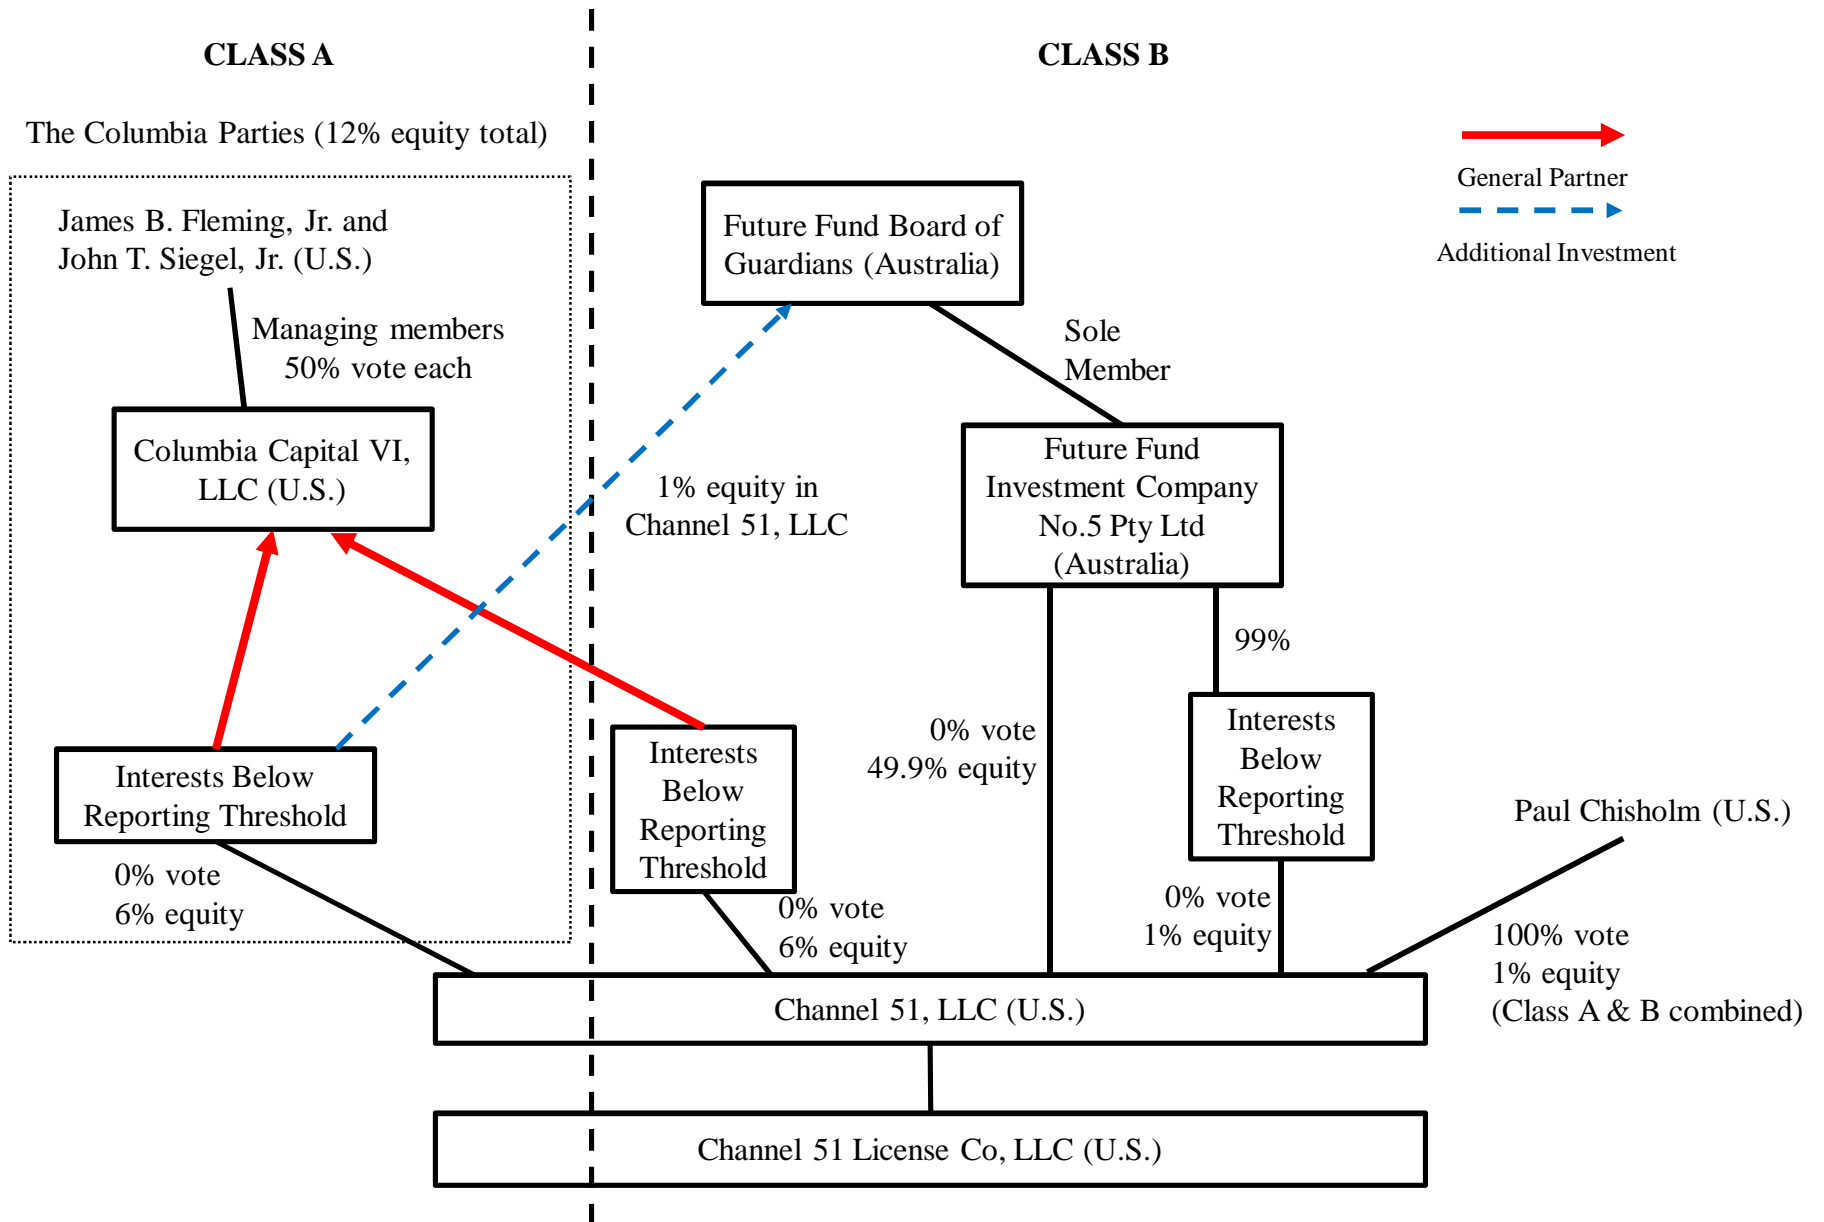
CLASS A

CLASS B

The Columbia Parties (12% equity total)

General Partner

Additional Investment

James B. Fleming, Jr. and John T. Siegel, Jr. (U.S.)

Managing members 50% vote each

Columbia Capital VI, LLC (U.S.)

Future Fund Board of Guardians (Australia)

Sole Member

Future Fund Investment Company No.5 Pty Ltd (Australia)

1% equity in Channel 51, LLC

99%

Interests Below Reporting Threshold

0% vote 6% equity

Interests Below Reporting Threshold

0% vote 6% equity

0% vote 49.9% equity

Interests Below Reporting Threshold

0% vote 1% equity

Paul Chisholm (U.S.)

100% vote 1% equity (Class A & B combined)

Channel 51, LLC (U.S.)

Channel 51 License Co, LLC (U.S.)